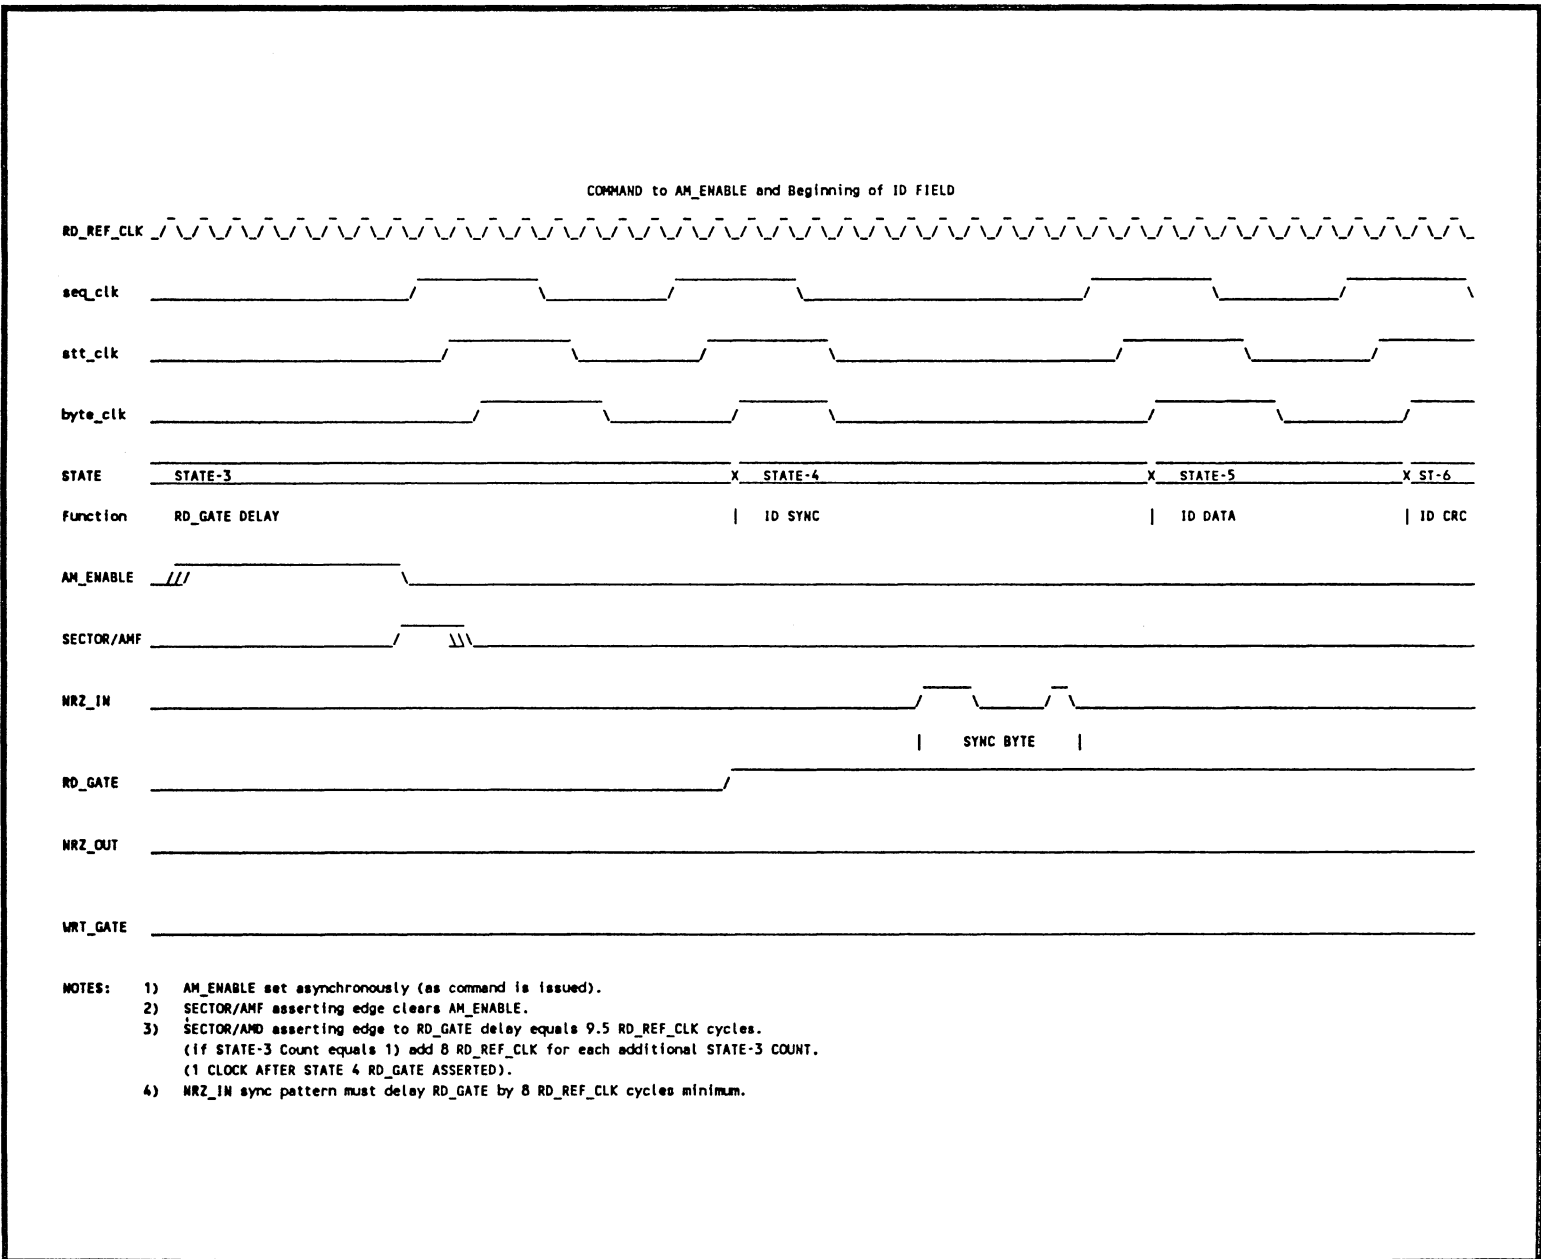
COMMAND to AM_ENABLE and Beginning of ID FIELD

RD_REF_CLK

seq_clk

att_clk

byte_clk

STATE STATE-3 X STATE-4 X STATE-5 X ST-6

Function RD_GATE DELAY | ID SYNC | ID DATA | ID CRC

AM_ENABLE

SECTOR/AMF

NRZ_IN

| SYNC BYTE |

RD_GATE

NRZ_OUT

WRT_GATE

NOTES: 1) AM_ENABLE set asynchronously (as command is issued).
2) SECTOR/AMF asserting edge clears AM_ENABLE.
3) SECTOR/AMD asserting edge to RD_GATE delay equals 9.5 RD_REF_CLK cycles. (If STATE-3 Count equals 1) add 8 RD_REF_CLK for each additional STATE-3 COUNT. (1 CLOCK AFTER STATE 4 RD_GATE ASSERTED).
4) NRZ_IN sync pattern must delay RD_GATE by 8 RD_REF_CLK cycles minimum.